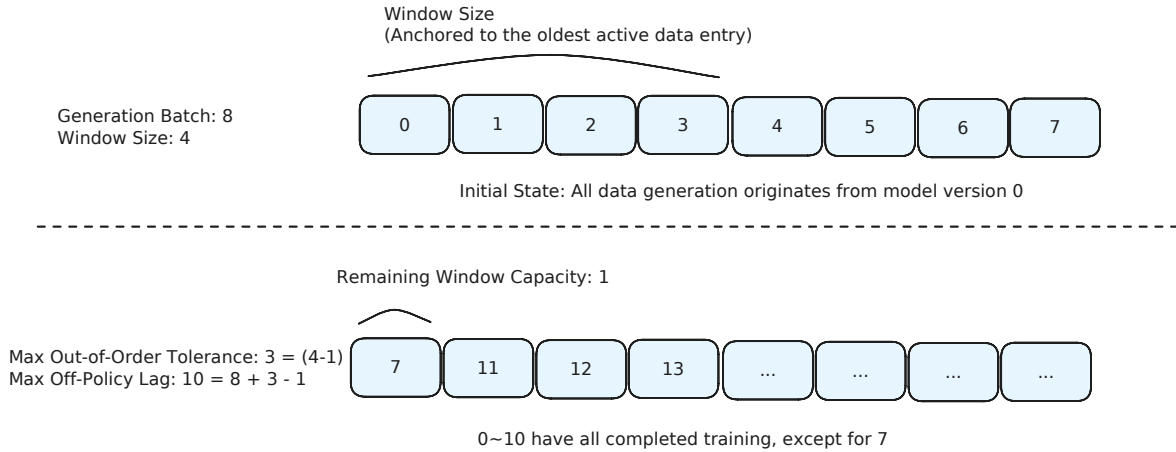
Window Size
(Anchored to the oldest active data entry)

Generation Batch: 8
Window Size: 4

0 1 2 3 4 5 6 7

Initial State: All data generation originates from model version 0

Remaining Window Capacity: 1

Max Out-of-Order Tolerance: 3 = (4-1)
Max Off-Policy Lag: 10 = 8 + 3 - 1

7 11 12 13 ... ... ... ...

0~10 have all completed training, except for 7